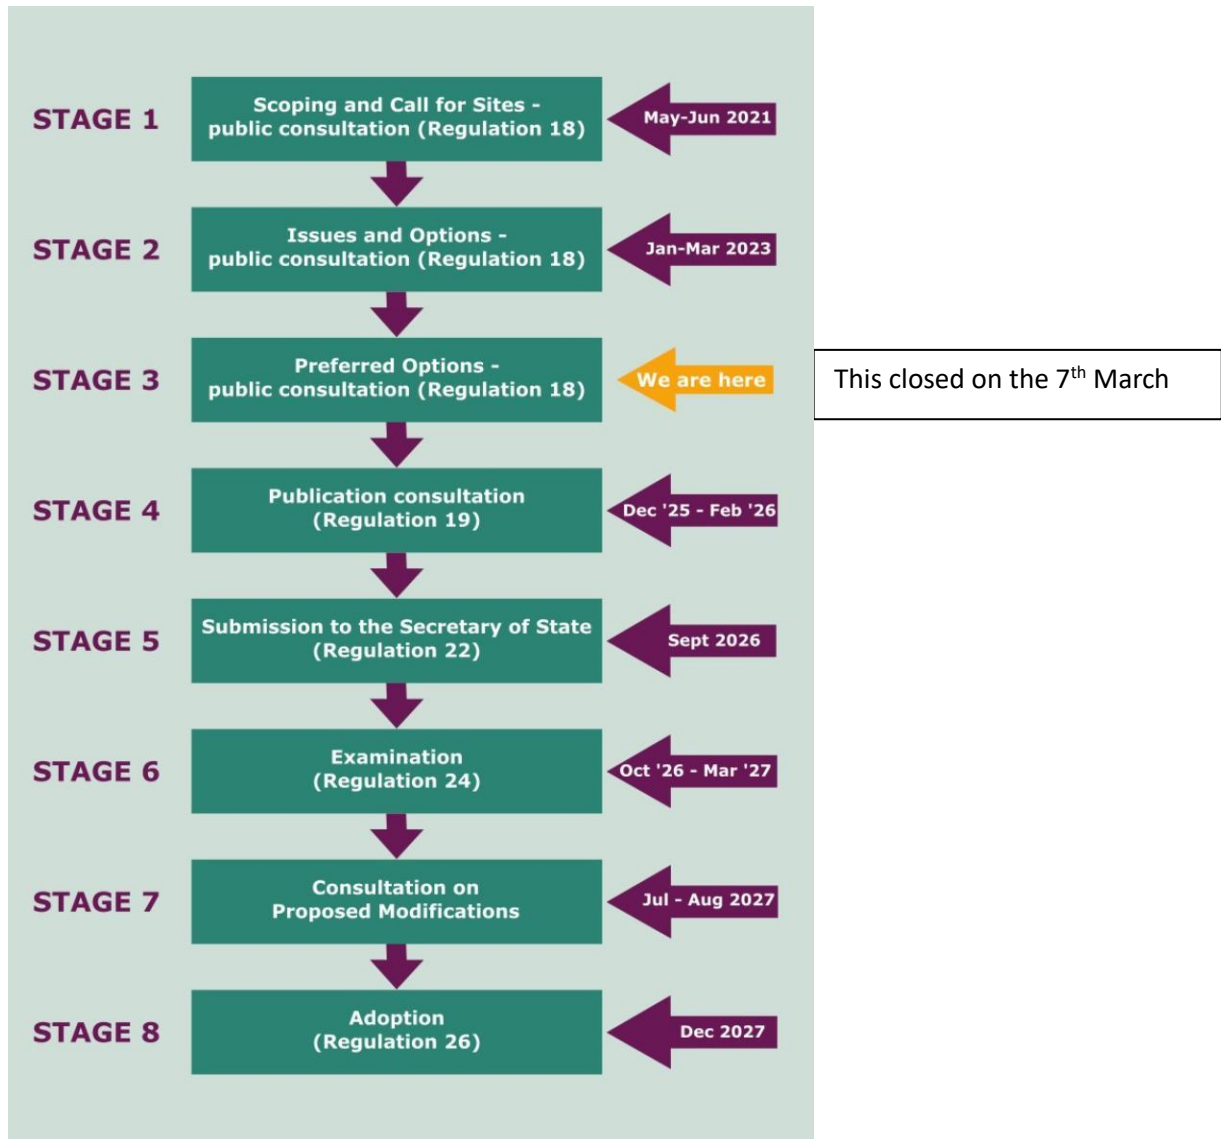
STAGE 1
Scoping and Call for Sites - public consultation (Regulation 18)
May-Jun 2021

STAGE 2
Issues and Options - public consultation (Regulation 18)
Jan-Mar 2023

STAGE 3
Preferred Options - public consultation (Regulation 18)
We are here

This closed on the 7$^{th}$ March

STAGE 4
Publication consultation (Regulation 19)
Dec '25 - Feb '26

STAGE 5
Submission to the Secretary of State (Regulation 22)
Sept 2026

STAGE 6
Examination (Regulation 24)
Oct '26 - Mar '27

STAGE 7
Consultation on Proposed Modifications
Jul - Aug 2027

STAGE 8
Adoption (Regulation 26)
Dec 2027